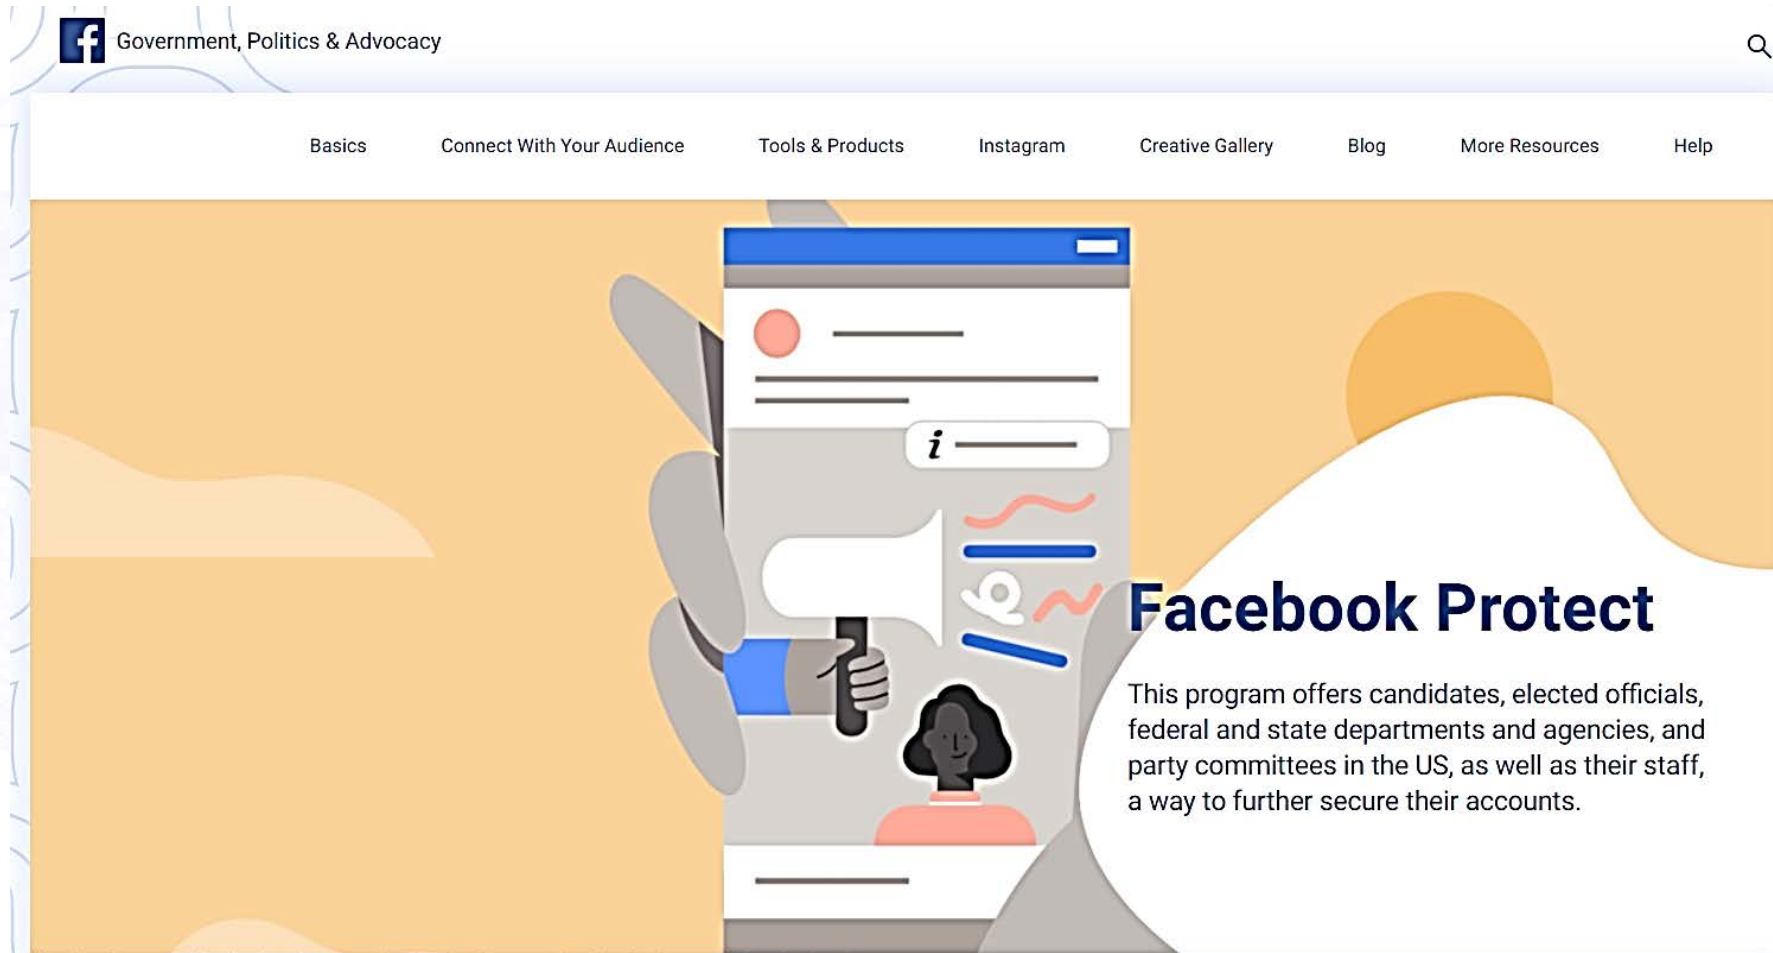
Government, Politics & Advocacy

Basics Connect With Your Audience Tools & Products Instagram Creative Gallery Blog More Resources Help

i

Facebook Protect

This program offers candidates, elected officials, federal and state departments and agencies, and party committees in the US, as well as their staff, a way to further secure their accounts.